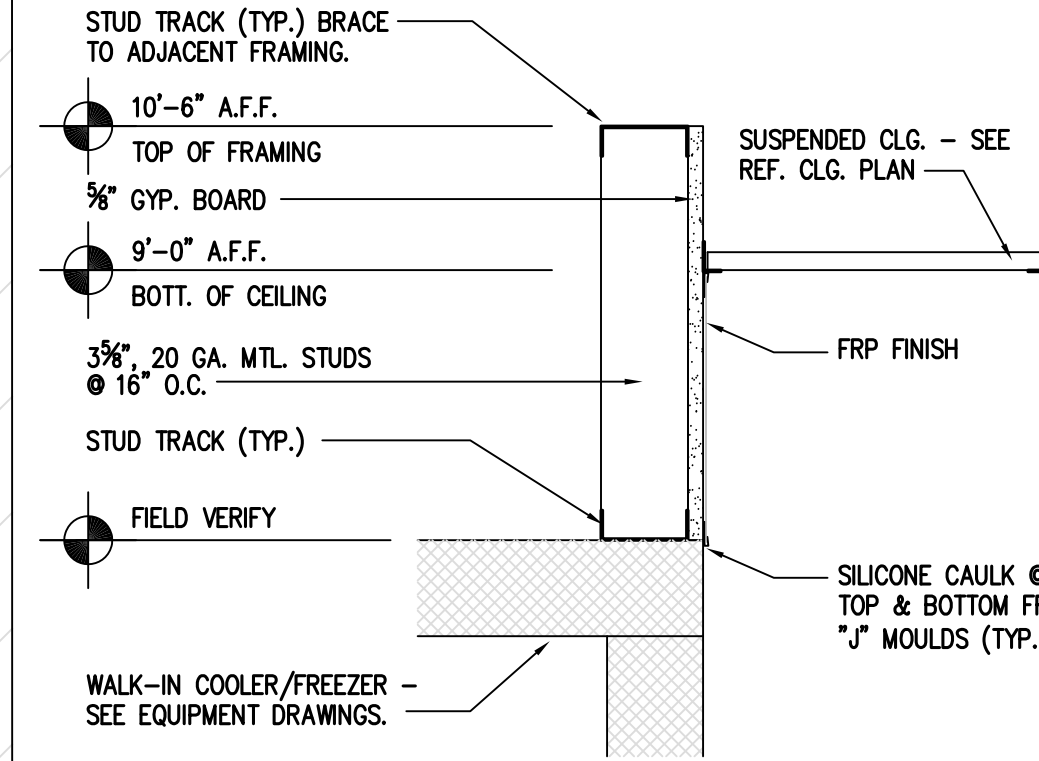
STUD TRACK (TYP.) BRACE TO ADJACENT FRAMING.

10'–6" A.F.F.

TOP OF FRAMING

$\frac{5}{8}$" GYP. BOARD

9'–0" A.F.F.

BOTT. OF CEILING

3$\frac{5}{8}$", 20 GA. MTL. STUDS @ 16" O.C.

STUD TRACK (TYP.)

FIELD VERIFY

WALK–IN COOLER/FREEZER – SEE EQUIPMENT DRAWINGS.

SUSPENDED CLG. – SEE REF. CLG. PLAN

FRP FINISH

SILICONE CAULK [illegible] TOP & BOTTOM F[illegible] "J" MOULDS (TYP.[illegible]